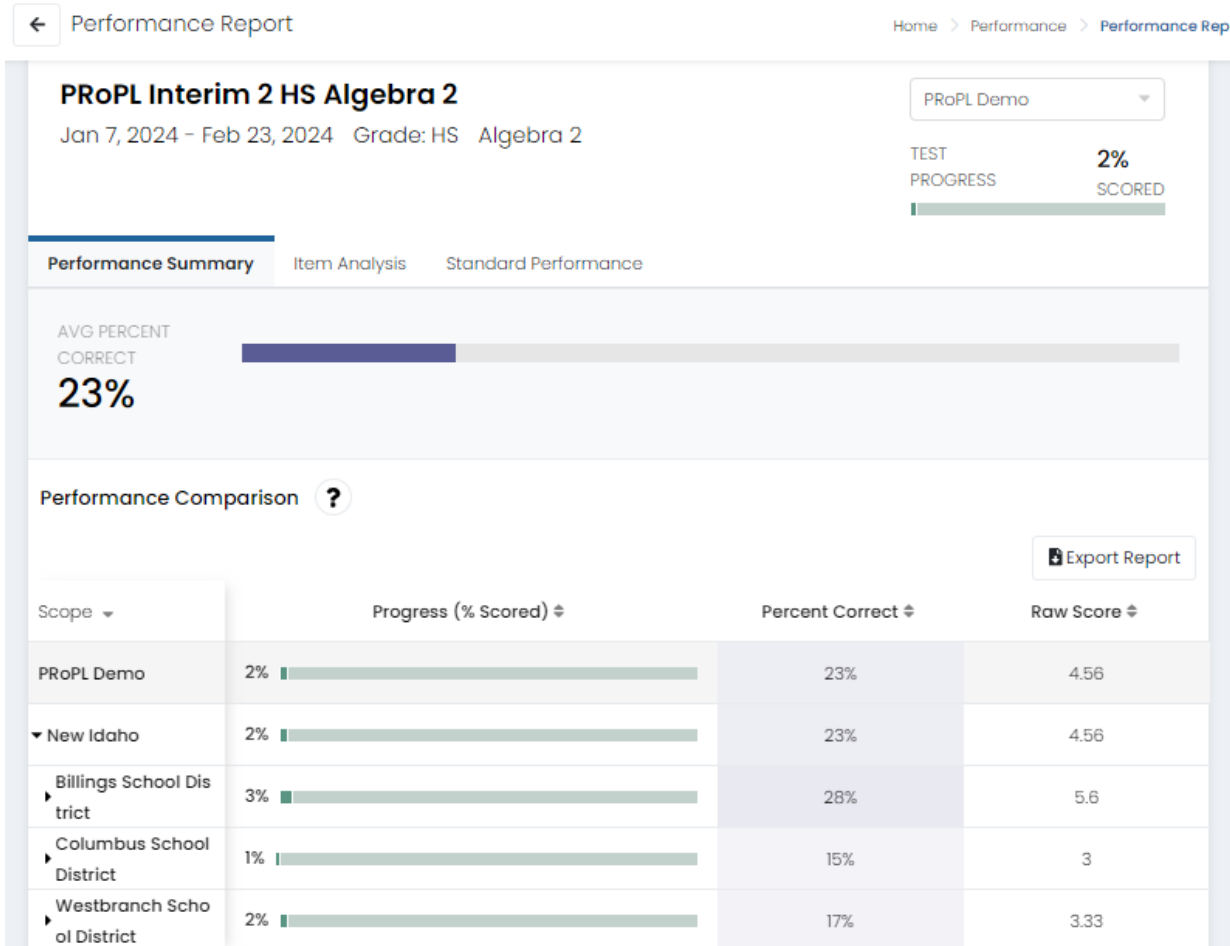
Performance Report

Home > Performance > Performance Rep

PRoPL Interim 2 HS Algebra 2

Jan 7, 2024 - Feb 23, 2024 Grade: HS Algebra 2

PRoPL Demo

TEST PROGRESS

2% SCORED

Performance Summary Item Analysis Standard Performance

AVG PERCENT CORRECT

23%

Performance Comparison ?

Export Report

| Scope | Progress (% Scored) | Percent Correct | Raw Score |
|---|---|---|---|
| PRoPL Demo | 2% | 23% | 4.56 |
| New Idaho | 2% | 23% | 4.56 |
| Billings School District | 3% | 28% | 5.6 |
| Columbus School District | 1% | 15% | 3 |
| Westbranch School District | 2% | 17% | 3.33 |